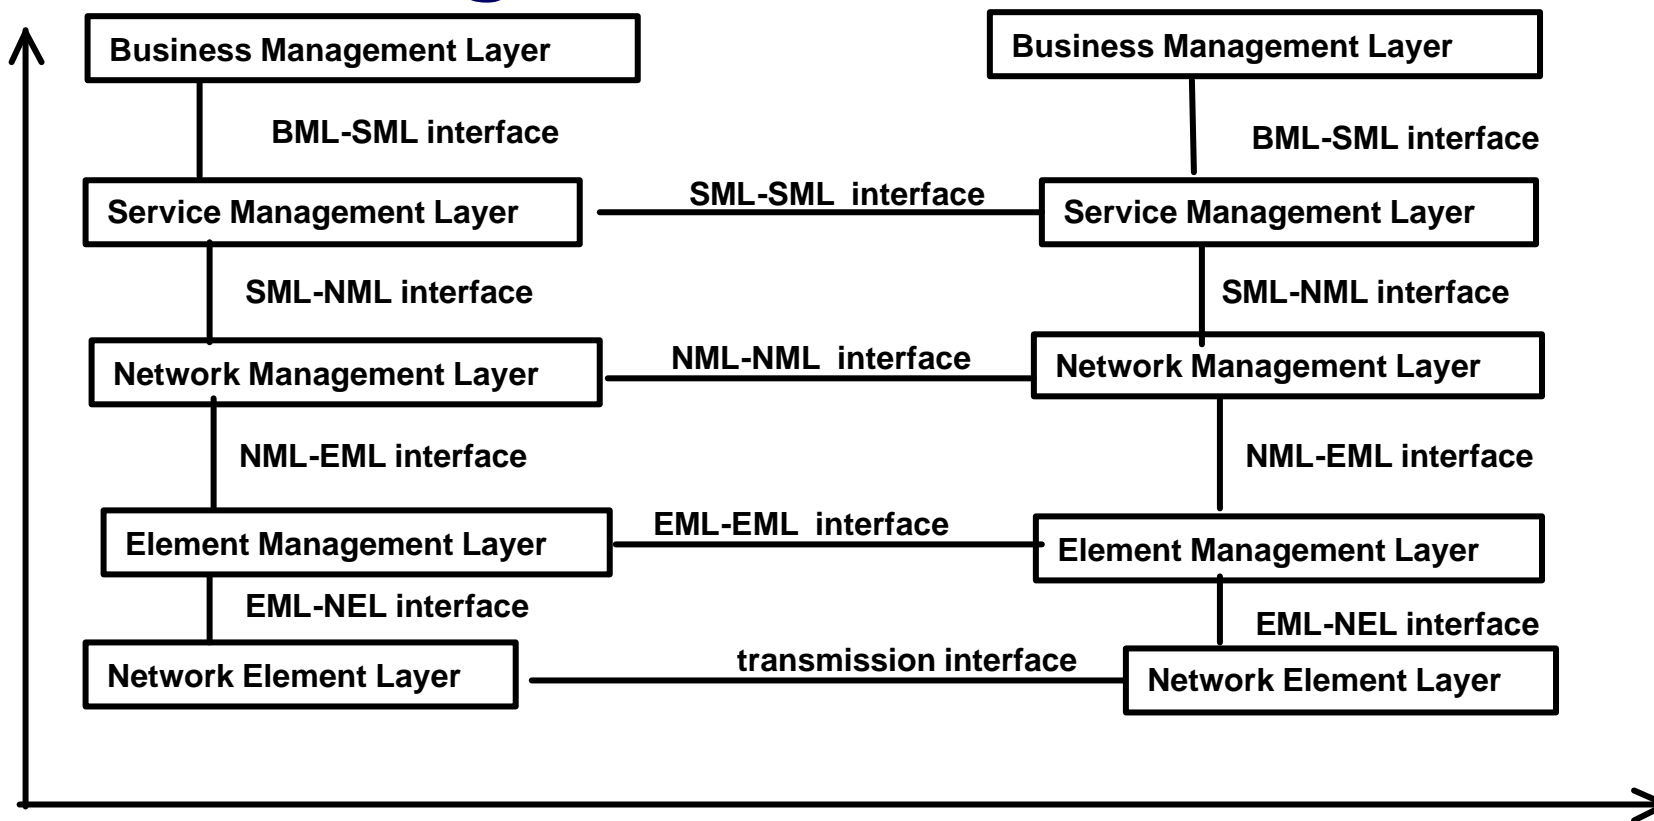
Business Management Layer

BML-SML interface

Service Management Layer

SML-SML interface

SML-NML interface

Network Management Layer

NML-NML interface

NML-EML interface

Element Management Layer

EML-EML interface

EML-NEL interface

Network Element Layer

transmission interface

Business Management Layer

BML-SML interface

Service Management Layer

SML-NML interface

Network Management Layer

NML-EML interface

Element Management Layer

EML-NEL interface

Network Element Layer